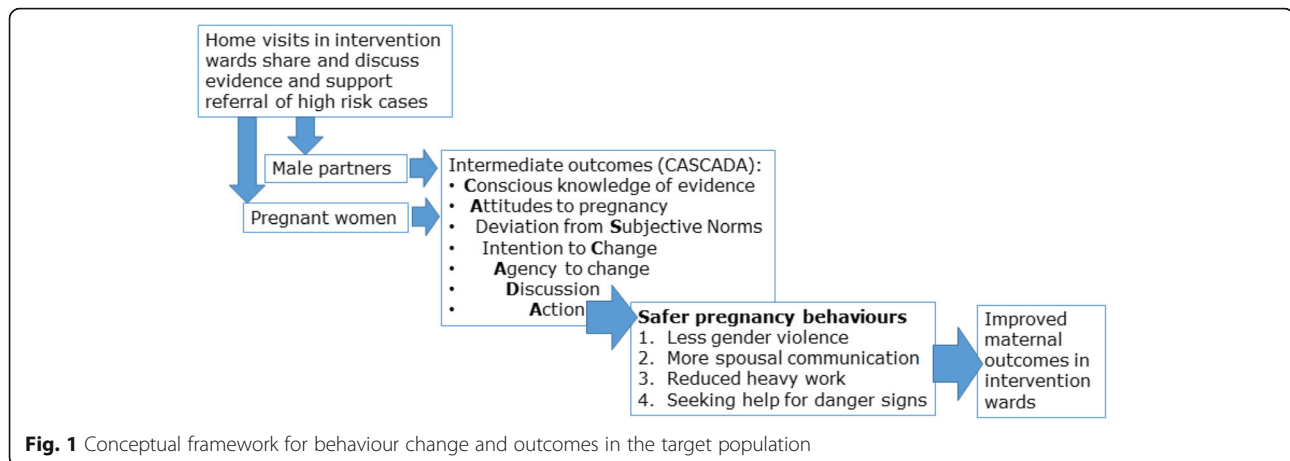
Home visits in intervention wards share and discuss evidence and support referral of high risk cases

Male partners

Pregnant women

Intermediate outcomes (CASCADA):
• Conscious knowledge of evidence
• Attitudes to pregnancy
• Deviation from Subjective Norms
• Intention to Change
• Agency to change
• Discussion
• Action

Safer pregnancy behaviours
1. Less gender violence
2. More spousal communication
3. Reduced heavy work
4. Seeking help for danger signs

Improved maternal outcomes in intervention wards

Fig. 1 Conceptual framework for behaviour change and outcomes in the target population